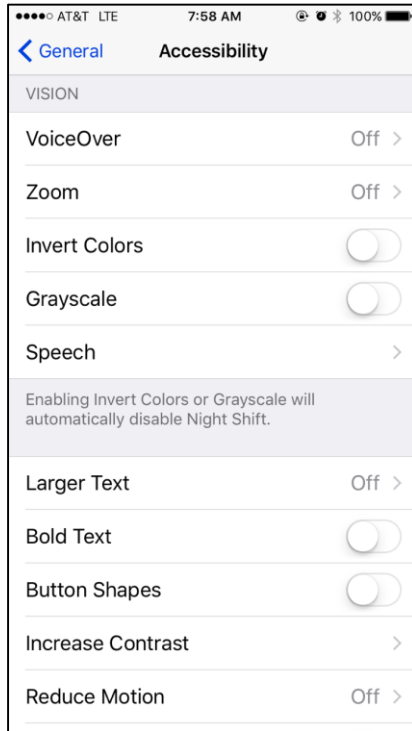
●●●●○ AT&T LTE 7:58 AM 100%

General Accessibility

VISION

VoiceOver Off

Zoom Off

Invert Colors

Grayscale

Speech

Enabling Invert Colors or Grayscale will automatically disable Night Shift.

Larger Text Off

Bold Text

Button Shapes

Increase Contrast

Reduce Motion Off